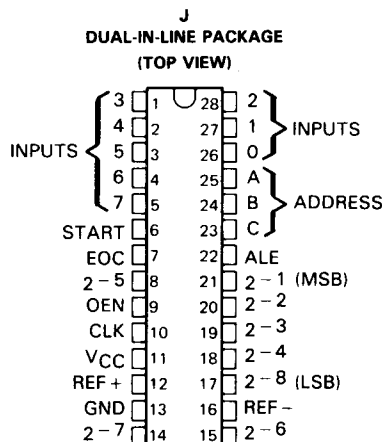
J
DUAL-IN-LINE PACKAGE
(TOP VIEW)

INPUTS
3 1
4 2
5 3
6 4
7 5
START 6
EOC 7
$2^{-5}$ 8
OEN 9
CLK 10
$V_{CC}$ 11
REF + 12
GND 13
$2^{-7}$ 14

28 2
27 1
26 0
INPUTS
25 A
24 B
23 C
ADDRESS
22 ALE
21 $2^{-1}$ (MSB)
20 $2^{-2}$
19 $2^{-3}$
18 $2^{-4}$
17 $2^{-8}$ (LSB)
16 REF −
15 $2^{-6}$